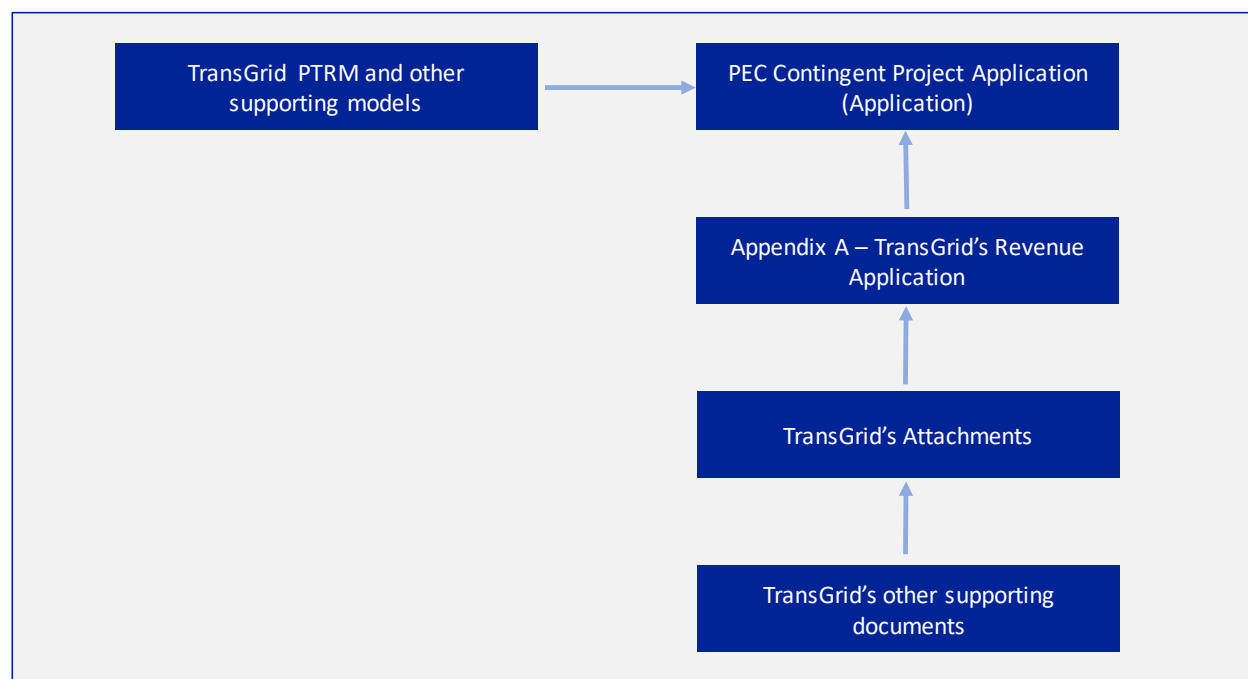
TransGrid PTRM and other supporting models

PEC Contingent Project Application (Application)

Appendix A – TransGrid’s Revenue Application

TransGrid’s Attachments

TransGrid’s other supporting documents